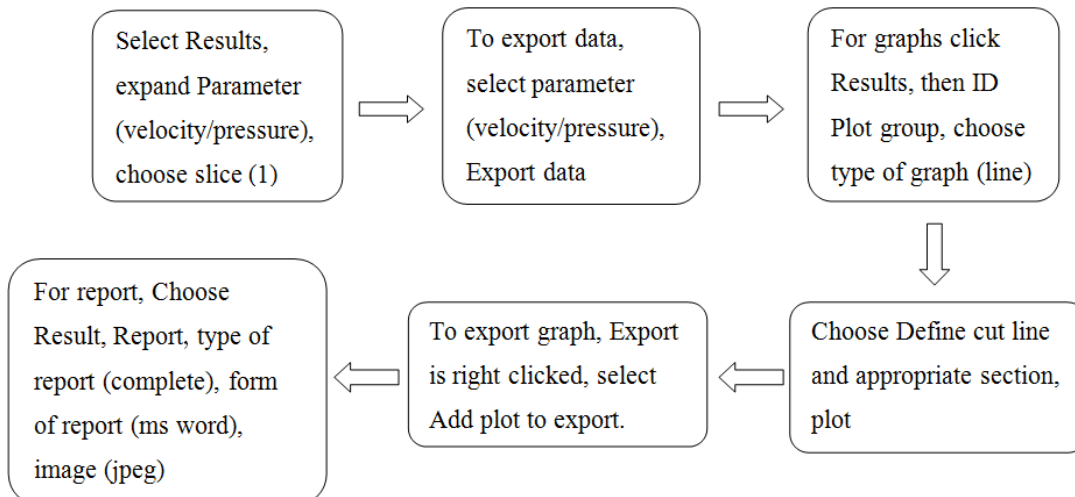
Select Results, expand Parameter (velocity/pressure), choose slice (1)

To export data, select parameter (velocity/pressure), Export data

For graphs click Results, then ID Plot group, choose type of graph (line)

Choose Define cut line and appropriate section, plot

To export graph, Export is right clicked, select Add plot to export.

For report, Choose Result, Report, type of report (complete), form of report (ms word), image (jpeg)